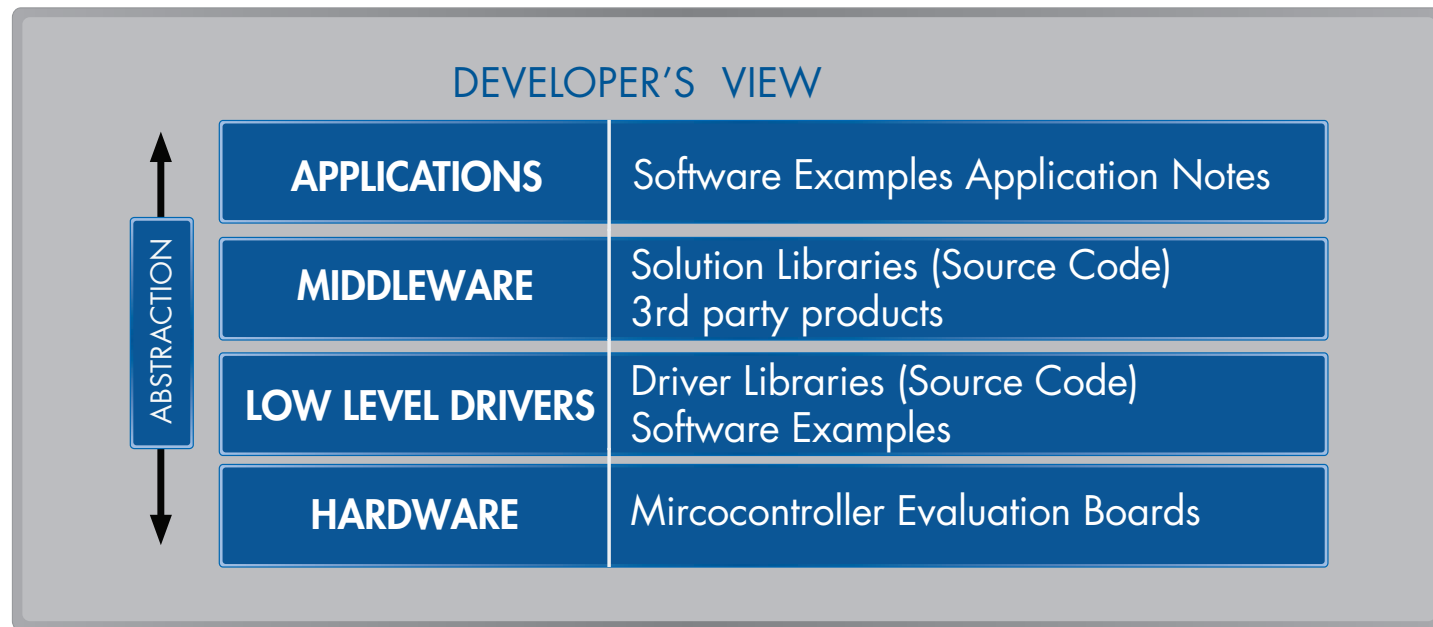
DEVELOPER'S VIEW

ABSTRACTION

| | |
|---|---|
| APPLICATIONS | Software Examples Application Notes |
| MIDDLEWARE | Solution Libraries (Source Code) 3rd party products |
| LOW LEVEL DRIVERS | Driver Libraries (Source Code) Software Examples |
| HARDWARE | Mircocontroller Evaluation Boards |